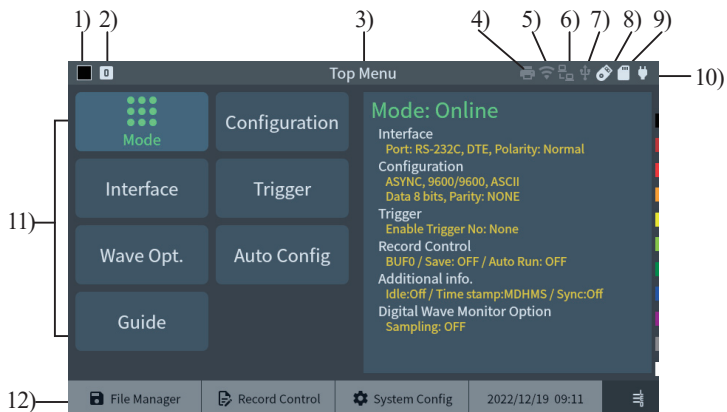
1) 2) 3) 4) 5) 6) 7) 8) 9)

0

Top Menu

10)

11)

Mode

Configuration

Interface

Trigger

Wave Opt.

Auto Config

Guide

Mode: Online

Interface
Port: RS-232C, DTE, Polarity: Normal
Configuration
ASYNC, 9600/9600, ASCII
Data 8 bits, Parity: NONE
Trigger
Enable Trigger No: None
Record Control
BUF0 / Save: OFF / Auto Run: OFF
Additional info.
Idle:Off / Time stamp:MDHMS / Sync:Off
Digital Wave Monitor Option
Sampling: OFF

12)

File Manager

Record Control

System Config

2022/12/19 09:11